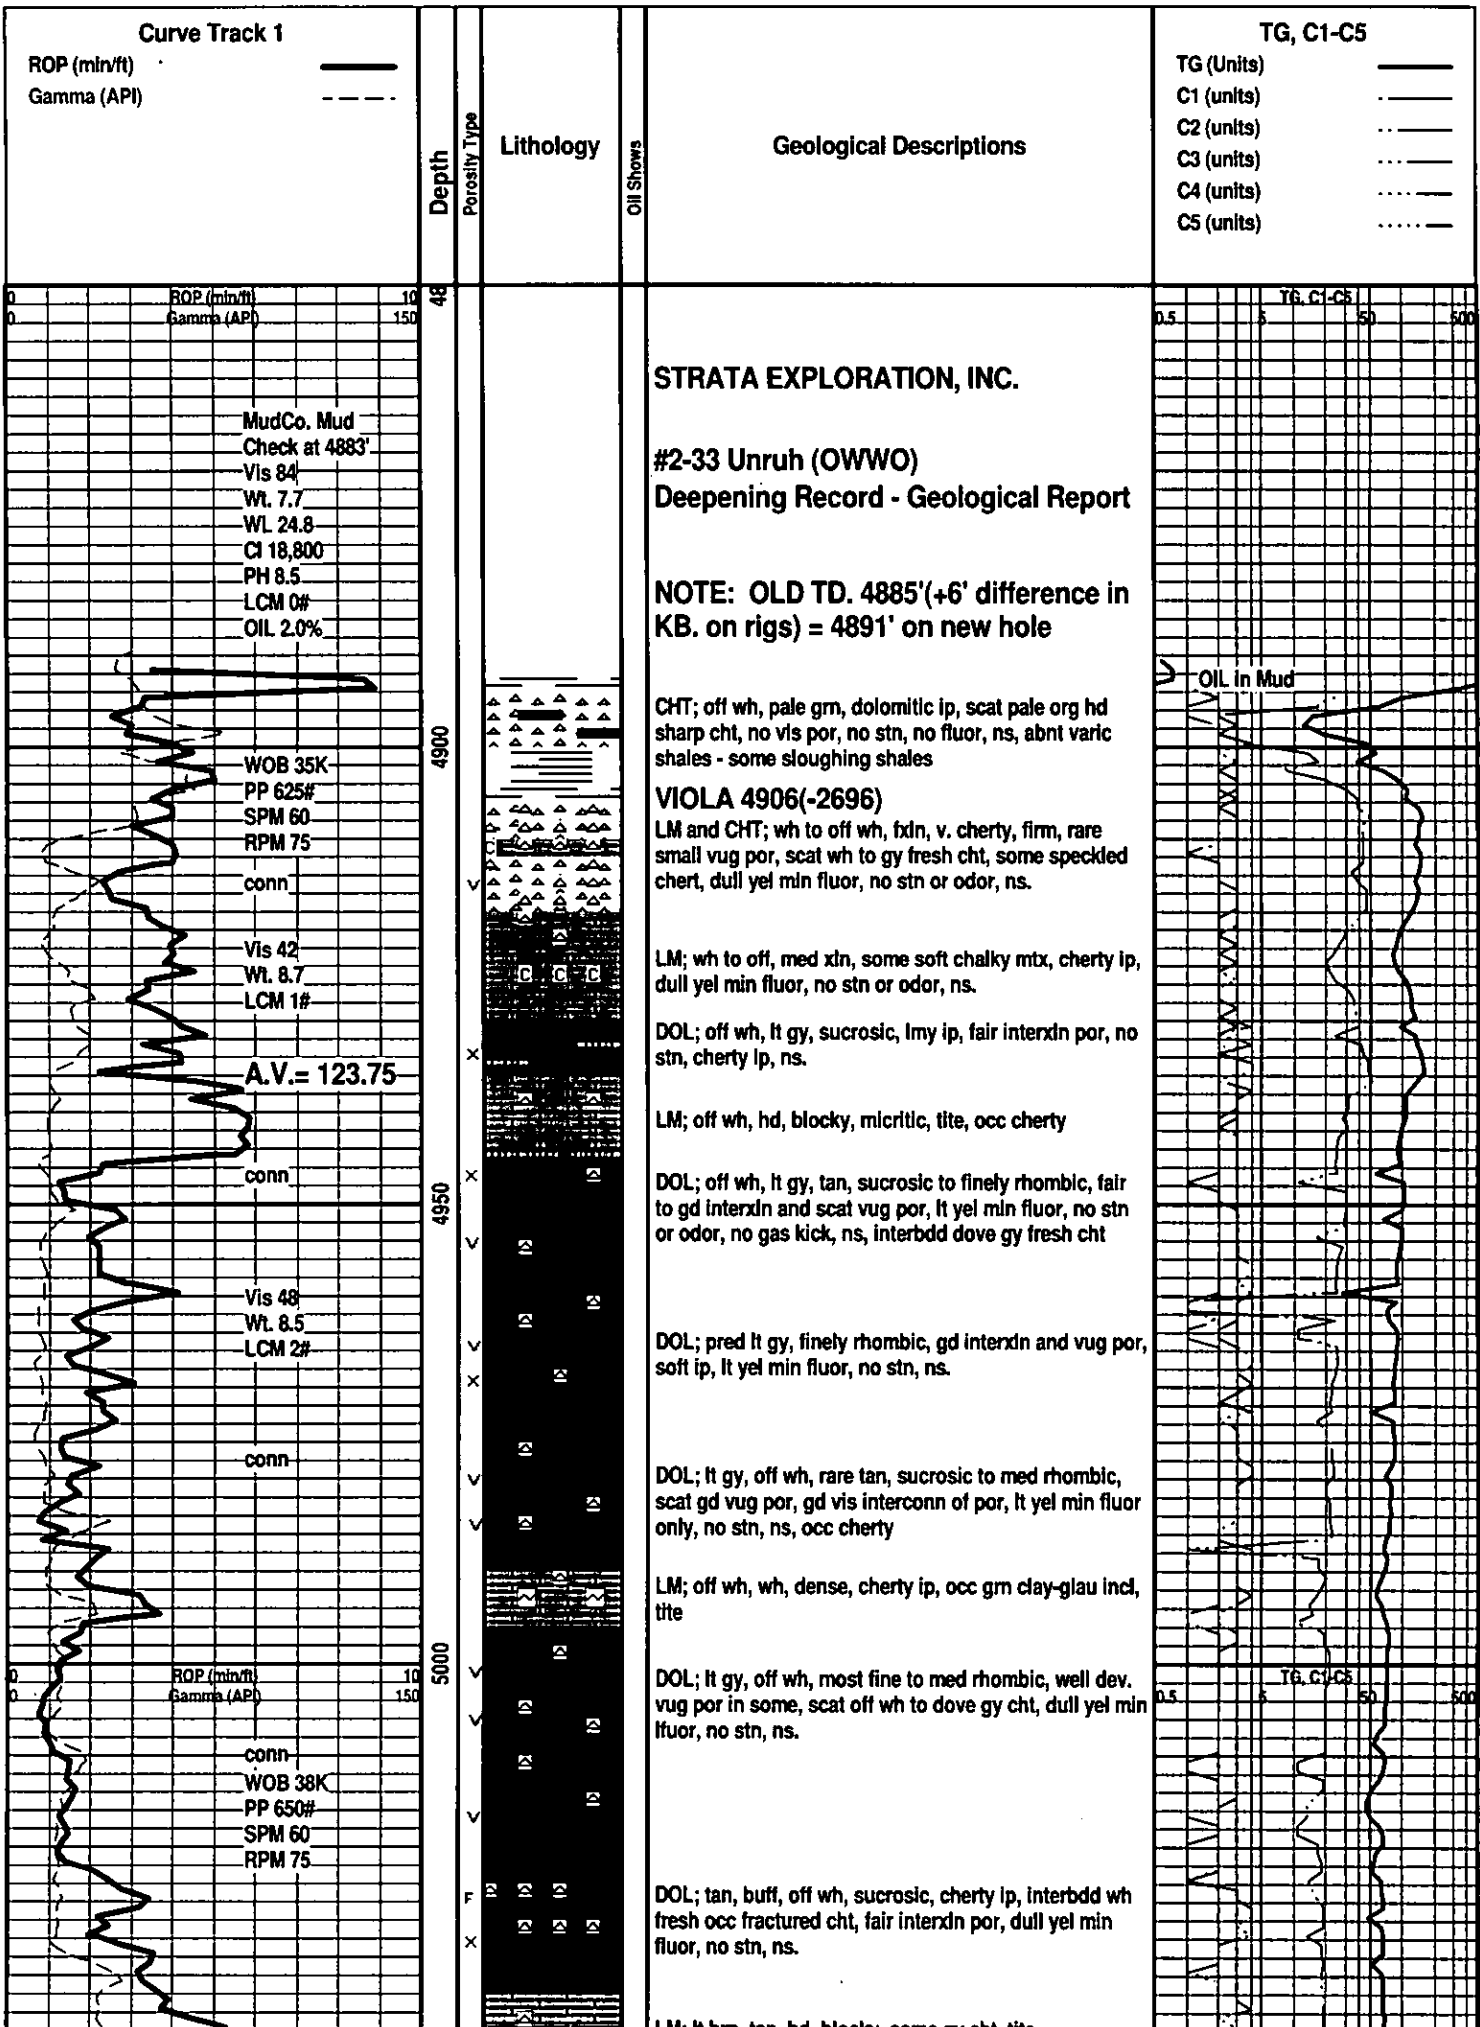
Curve Track 1
ROP (min/ft)
Gamma (API)

Depth

Porosity Type

Lithology

Oil Shows

Geological Descriptions

TG, C1-C5
TG (Units)
C1 (units)
C2 (units)
C3 (units)
C4 (units)
C5 (units)

0 ROP (min/ft) 10
0 Gamma (API) 150

48

0.5 5 TG, C1-C5 50 500

STRATA EXPLORATION, INC.

#2-33 Unruh (OWWO)
Deepening Record - Geological Report

MudCo. Mud
Check at 4883'
Vis 84
Wt. 7.7
WL 24.8
Cl 18,800
PH 8.5
LCM 0#
OIL 2.0%

NOTE: OLD TD. 4885'(+6' difference in KB. on rigs) = 4891' on new hole

OIL in Mud

CHT; off wh, pale grn, dolomitic ip, scat pale org hd sharp cht, no vis por, no stn, no fluor, ns, abnt varic shales - some sloughing shales

4900

WOB 35K
PP 625#
SPM 60
RPM 75

VIOLA 4906(-2696)
LM and CHT; wh to off wh, fxln, v. cherty, firm, rare small vug por, scat wh to gy fresh cht, some speckled chert, dull yel min fluor, no stn or odor, ns.

conn

V

Vis 42
Wt. 8.7
LCM 1#

LM; wh to off, med xln, some soft chalky mtx, cherty ip, dull yel min fluor, no stn or odor, ns.

DOL; off wh, lt gy, sucrosic, lmy ip, fair interxln por, no stn, cherty ip, ns.

X

A.V.= 123.75

LM; off wh, hd, blocky, micritic, tite, occ cherty

conn

X

DOL; off wh, lt gy, tan, sucrosic to finely rhombic, fair to gd interxln and scat vug por, lt yel min fluor, no stn or odor, no gas kick, ns, interbdd dove gy fresh cht

4950

V

Vis 48
Wt. 8.5
LCM 2#

V
X

DOL; pred lt gy, finely rhombic, gd interxln and vug por, soft ip, lt yel min fluor, no stn, ns.

conn

V

V

DOL; lt gy, off wh, rare tan, sucrosic to med rhombic, scat gd vug por, gd vis interconn of por, lt yel min fluor only, no stn, ns, occ cherty

LM; off wh, wh, dense, cherty ip, occ grn clay-glau incl, tite

5000

V

0 ROP (min/ft) 10
0 Gamma (API) 150

0.5 5 TG, C1-C5 50 500

DOL; lt gy, off wh, most fine to med rhombic, well dev. vug por in some, scat off wh to dove gy cht, dull yel min lfuor, no stn, ns.

V

conn
WOB 38K
PP 650#
SPM 60
RPM 75

V

F
X

DOL; tan, buff, off wh, sucrosic, cherty ip, interbdd wh fresh occ fractured cht, fair interxln por, dull yel min fluor, no stn, ns.

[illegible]